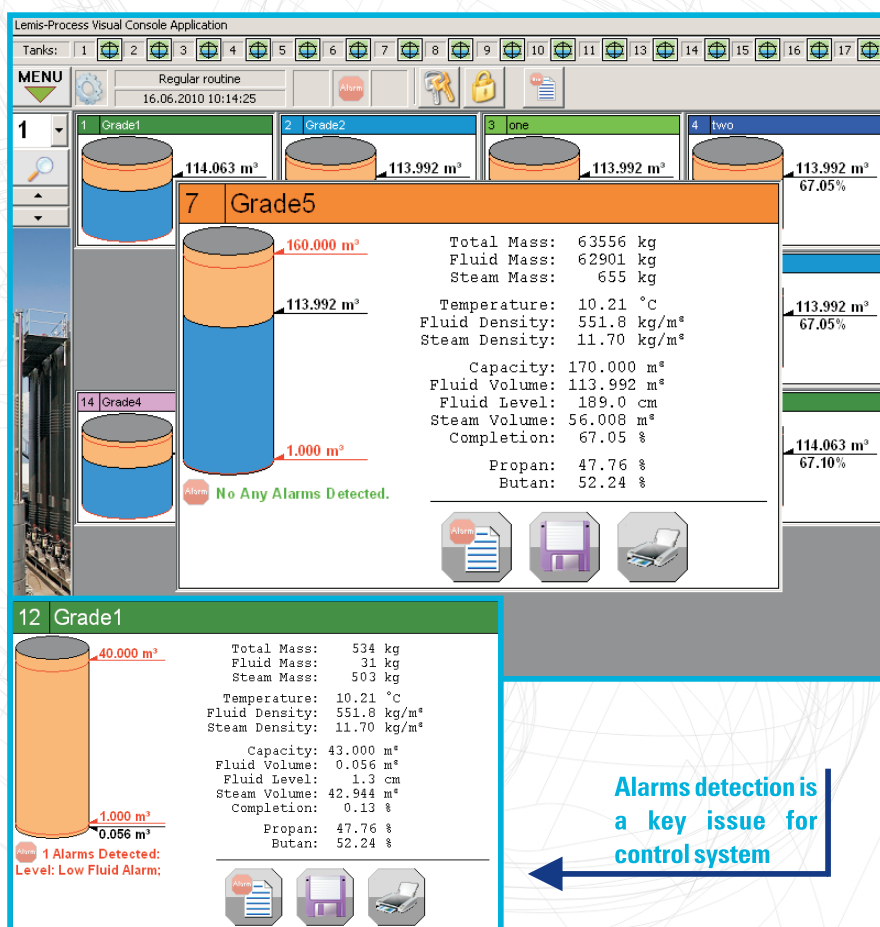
Lemis-Process Visual Console Application

Tanks: 1 2 3 4 5 6 7 8 9 10 11 13 14 15 16 17

MENU

Regular routine
16.06.2010 10:14:25

Alarm

1

1 Grade1
114.063 m³

2 Grade2
113.992 m³

3 one
113.992 m³

4 two
113.992 m³
67.05%

113.992 m³
67.05%

14 Grade4

114.063 m³
67.10%

7 Grade5

160.000 m³
113.992 m³
1.000 m³

Alarm No Any Alarms Detected.

Total Mass: 63556 kg
Fluid Mass: 62901 kg
Steam Mass: 655 kg

Temperature: 10.21 °C
Fluid Density: 551.8 kg/m³
Steam Density: 11.70 kg/m³

Capacity: 170.000 m³
Fluid Volume: 113.992 m³
Fluid Level: 189.0 cm
Steam Volume: 56.008 m³
Completion: 67.05 %

Propan: 47.76 %
Butan: 52.24 %

Alarm

12 Grade1

40.000 m³
1.000 m³
0.056 m³

Alarm 1 Alarms Detected:
Level: Low Fluid Alarm;

Total Mass: 534 kg
Fluid Mass: 31 kg
Steam Mass: 503 kg

Temperature: 10.21 °C
Fluid Density: 551.8 kg/m³
Steam Density: 11.70 kg/m³

Capacity: 43.000 m³
Fluid Volume: 0.056 m³
Fluid Level: 1.3 cm
Steam Volume: 42.944 m³
Completion: 0.13 %

Propan: 47.76 %
Butan: 52.24 %

Alarm

Alarms detection is a key issue for control system